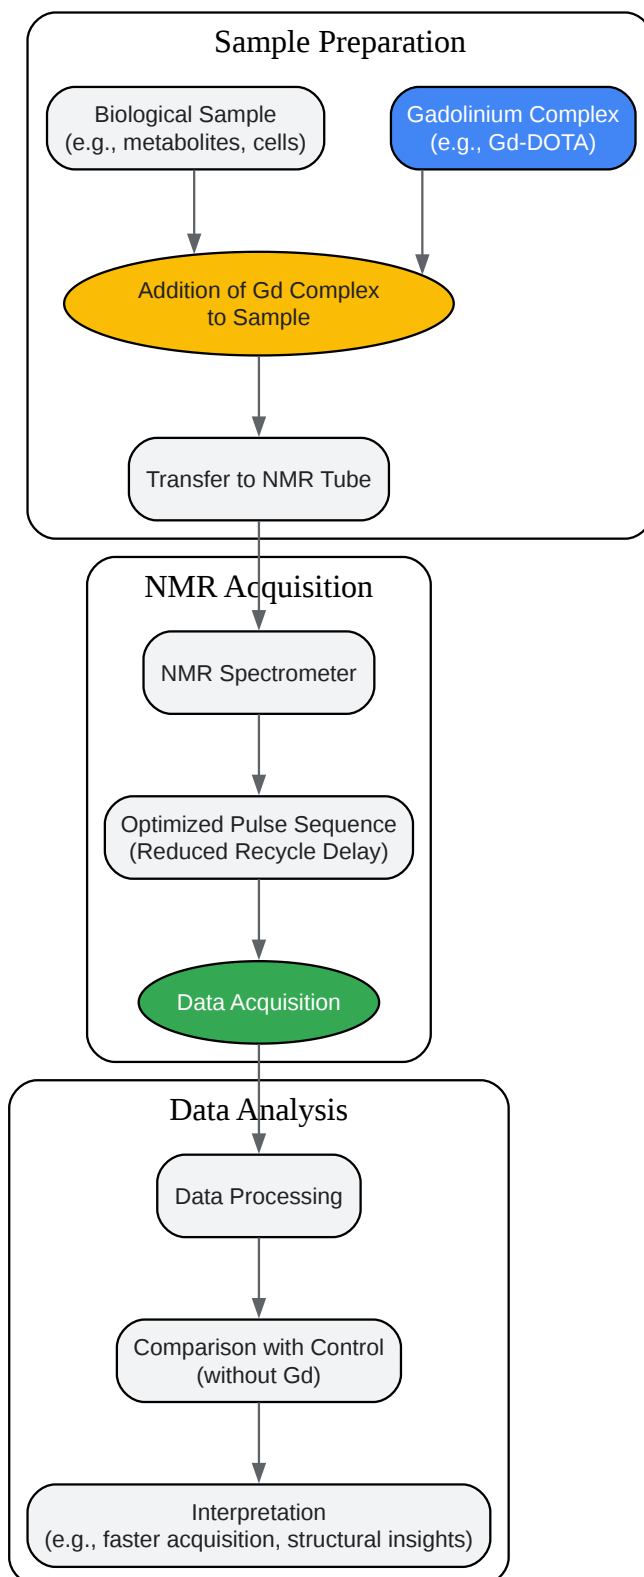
Sample Preparation

Biological Sample (e.g., metabolites, cells)

Gadolinium Complex (e.g., Gd-DOTA)

Addition of Gd Complex to Sample

Transfer to NMR Tube

NMR Acquisition

NMR Spectrometer

Optimized Pulse Sequence (Reduced Recycle Delay)

Data Acquisition

Data Analysis

Data Processing

Comparison with Control (without Gd)

Interpretation (e.g., faster acquisition, structural insights)